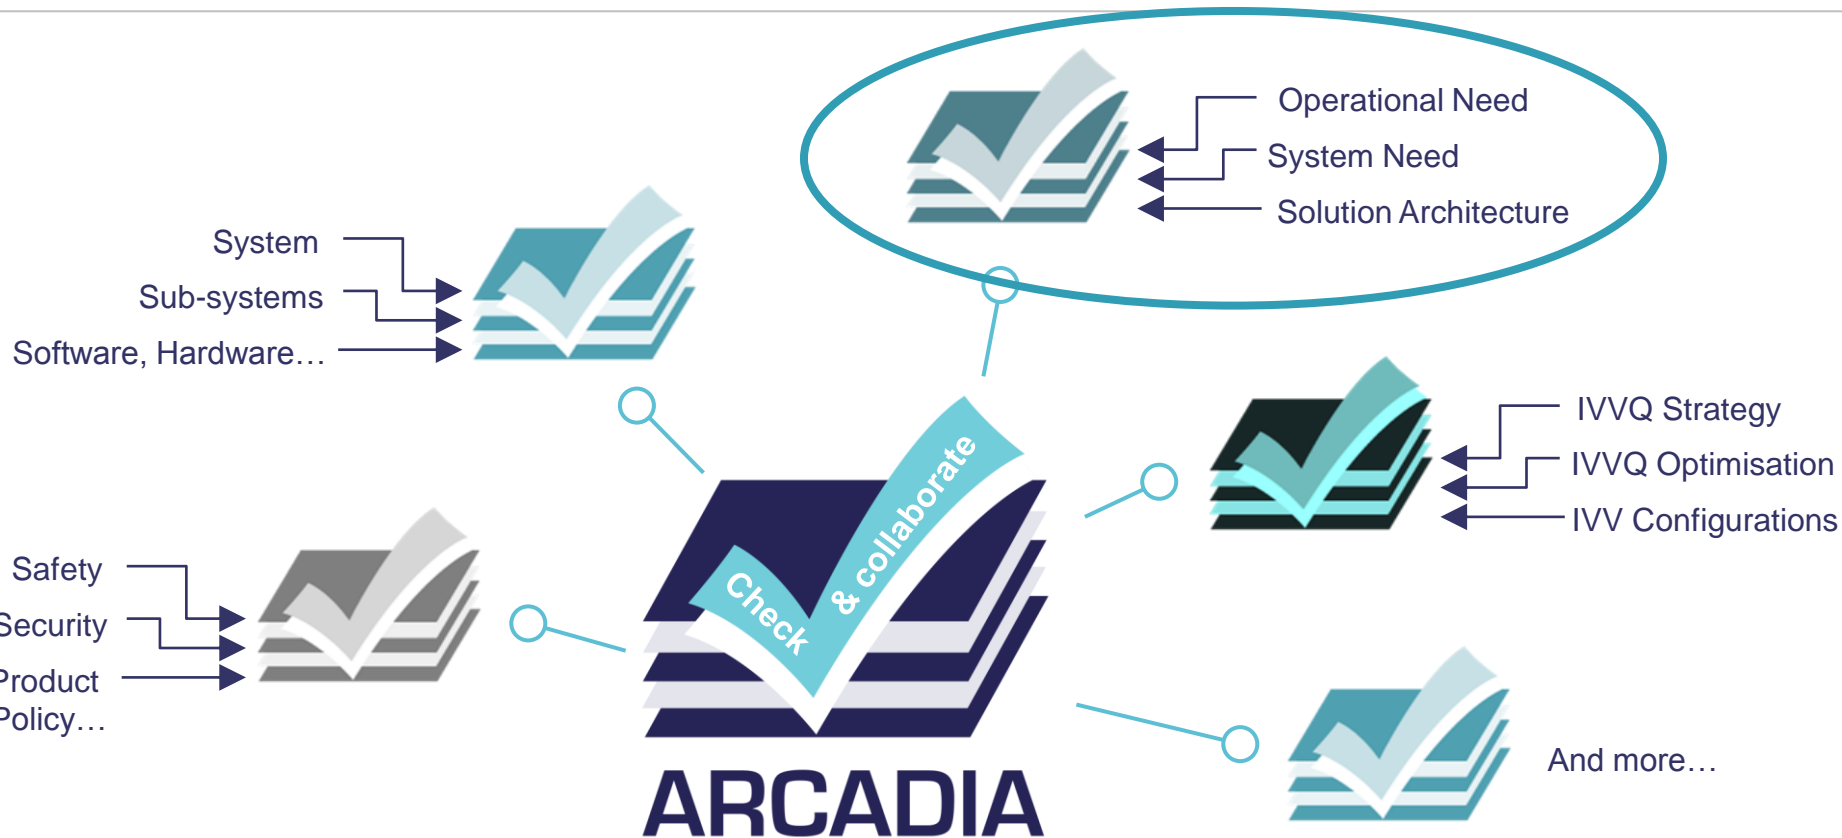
Operational Need
System Need
Solution Architecture

System
Sub-systems
Software, Hardware…

IVVQ Strategy
IVVQ Optimisation
IVV Configurations

Safety
Security
Product Policy…

Check & collaborate

ARCADIA

And more…